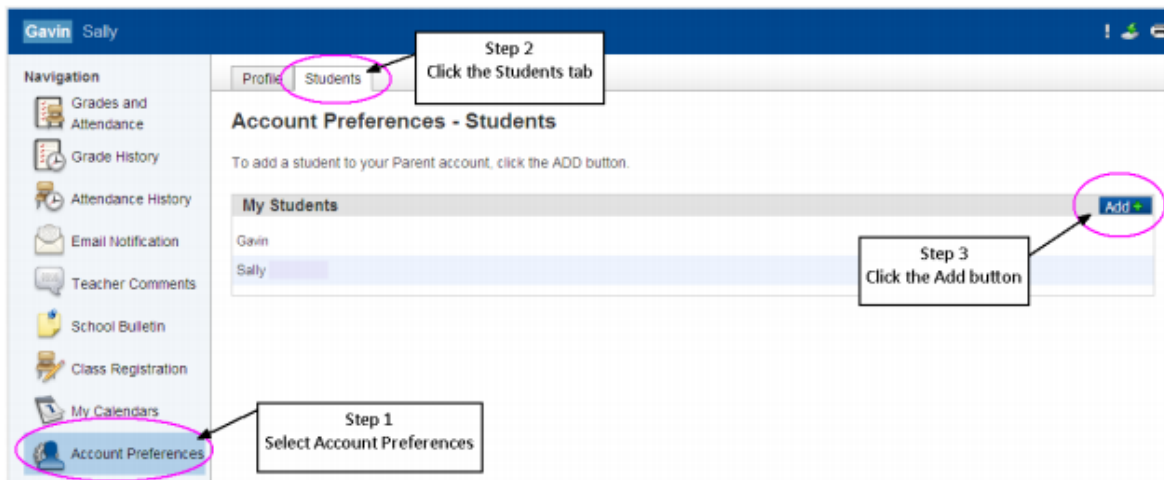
Gavin Sally

Navigation

Grades and Attendance

Grade History

Attendance History

Email Notification

Teacher Comments

School Bulletin

Class Registration

My Calendars

Account Preferences

Profile Students

Step 2
Click the Students tab

Account Preferences - Students

To add a student to your Parent account, click the ADD button.

My Students

Add +

Gavin

Sally

Step 3
Click the Add button

Step 1
Select Account Preferences